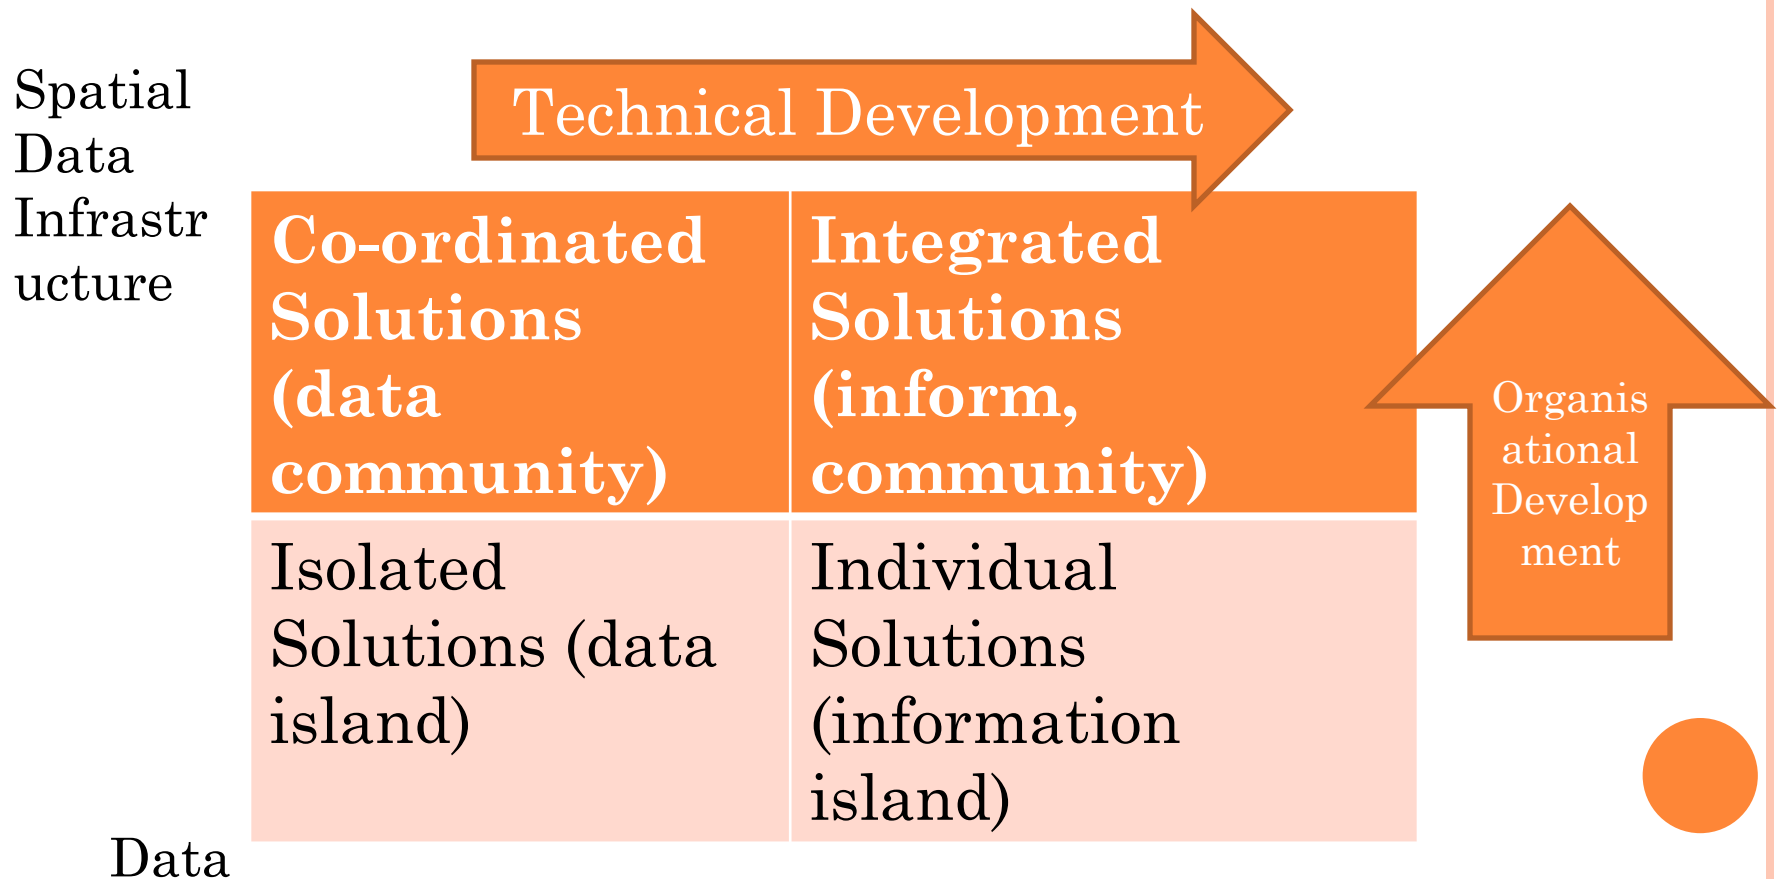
Spatial Data Infrastructure

Technical Development

| Co-ordinated Solutions (data community) | Integrated Solutions (inform, community) |
|---|---|
| Isolated Solutions (data island) | Individual Solutions (information island) |

Organisational Development

Data